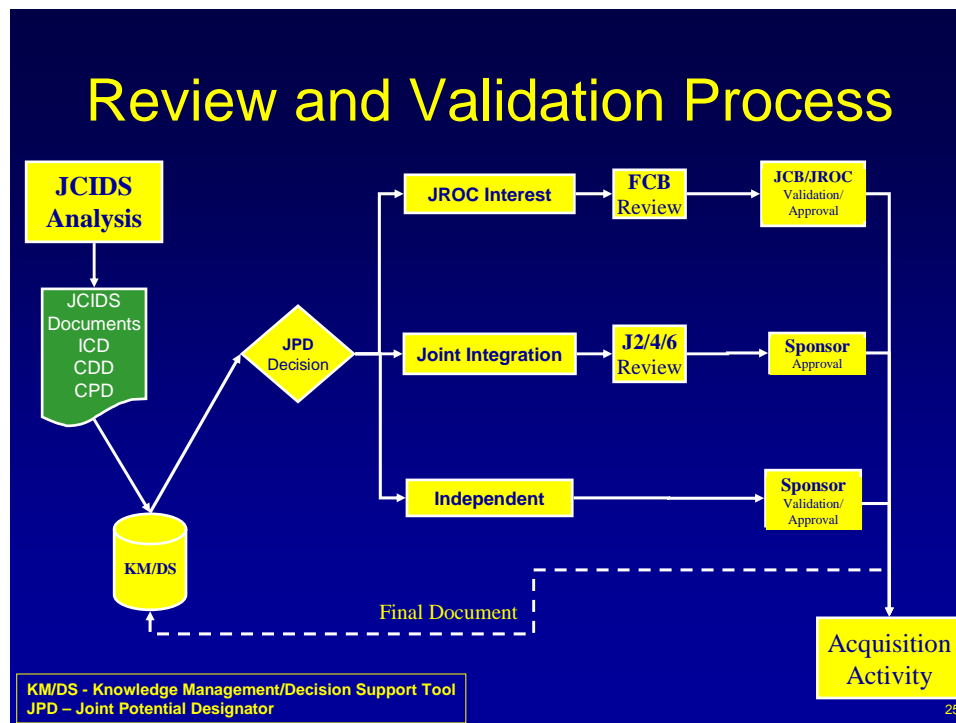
Review and Validation Process

JCIDS Analysis

JCIDS Documents ICD CDD CPD

KM/DS

JPD Decision

JROC Interest

FCB Review

JCB/JROC Validation/ Approval

Joint Integration

J2/4/6 Review

Sponsor Approval

Independent

Sponsor Validation/ Approval

Final Document

Acquisition Activity

KM/DS - Knowledge Management/Decision Support Tool
JPD – Joint Potential Designator

25